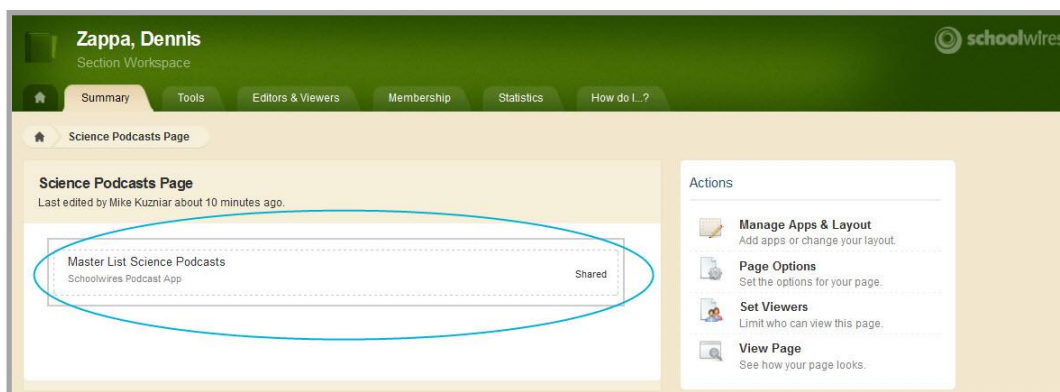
Zappa, Dennis
Section Workspace

schoolwires

Summary
Tools
Editors & Viewers
Membership
Statistics
How do I...?

Science Podcasts Page

Science Podcasts Page
Last edited by Mike Kuzniar about 10 minutes ago.

Master List Science Podcasts
Schoolwires Podcast App
Shared

Actions

Manage Apps & Layout
Add apps or change your layout.

Page Options
Set the options for your page.

Set Viewers
Limit who can view this page.

View Page
See how your page looks.